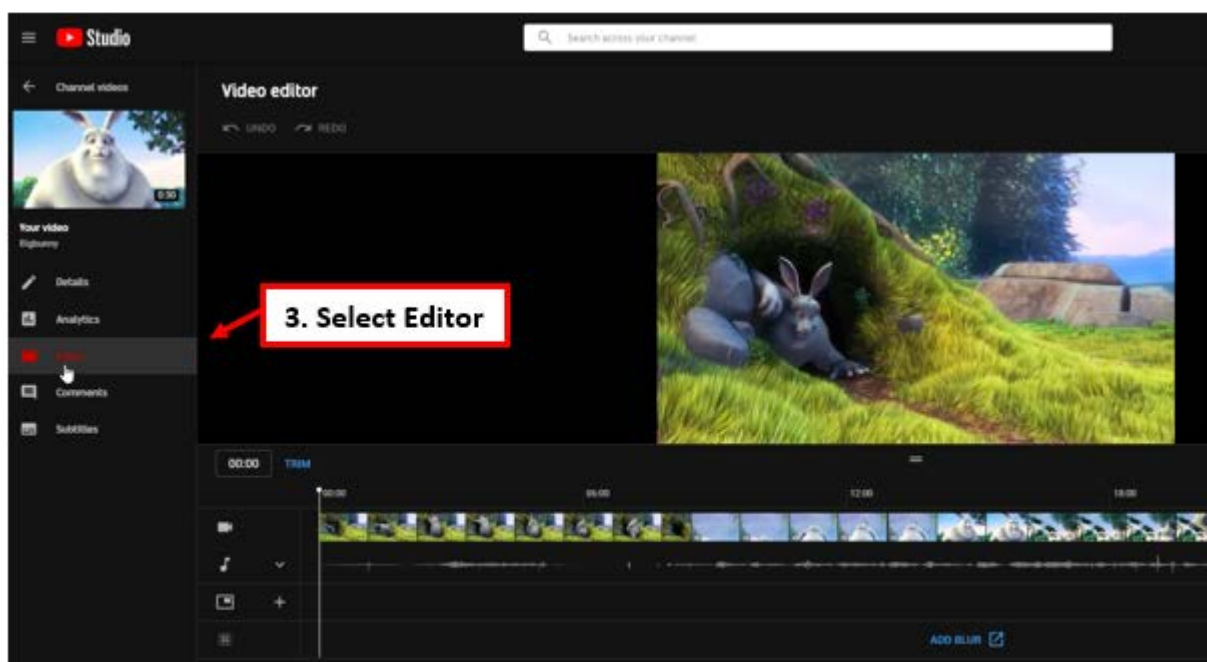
Studio

Search across your channel

Channel videos

0:30

Your video
Bigbunny

Details
Analytics
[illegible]
Comments
Subtitles

Video editor

UNDO REDO

3. Select Editor

00:00 TRIM

00:00 06:00 12:00 18:00

ADD BLUR